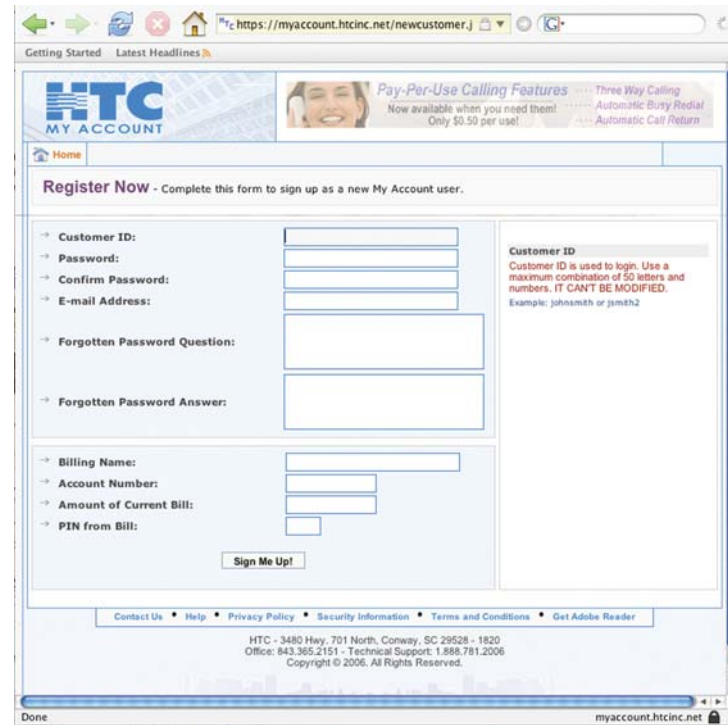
https://myaccount.htcinc.net/newcustomer.j

Getting Started Latest Headlines

HTC
MY ACCOUNT

Pay-Per-Use Calling Features
Now available when you need them!
Only $0.50 per use!

Three Way Calling
Automatic Busy Redial
Automatic Call Return

Home

Register Now - Complete this form to sign up as a new My Account user.

Customer ID:
Password:
Confirm Password:
E-mail Address:
Forgotten Password Question:
Forgotten Password Answer:

Customer ID
Customer ID is used to login. Use a maximum combination of 50 letters and numbers. IT CAN'T BE MODIFIED.
Example: johnsmith or jsmith2

Billing Name:
Account Number:
Amount of Current Bill:
PIN from Bill:

Sign Me Up!

Contact Us • Help • Privacy Policy • Security Information • Terms and Conditions • Get Adobe Reader

HTC - 3480 Hwy. 701 North, Conway, SC 29528 - 1820
Office: 843.365.2151 - Technical Support: 1.888.781.2006
Copyright © 2006. All Rights Reserved.

Done
myaccount.htcinc.net